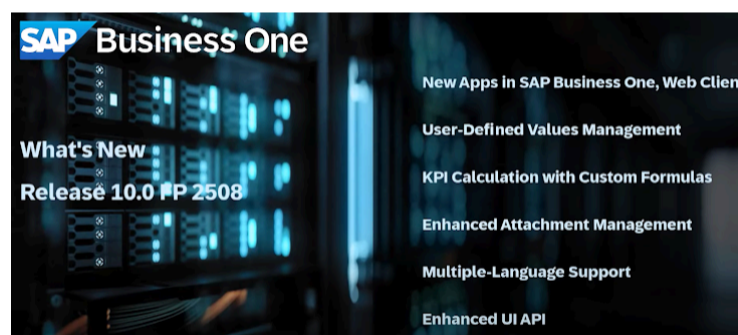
SAP Business One

What's New
Release 10.0 FP 2508

New Apps in SAP Business One, Web Clien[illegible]

User-Defined Values Management

KPI Calculation with Custom Formulas

Enhanced Attachment Management

Multiple-Language Support

Enhanced UI API